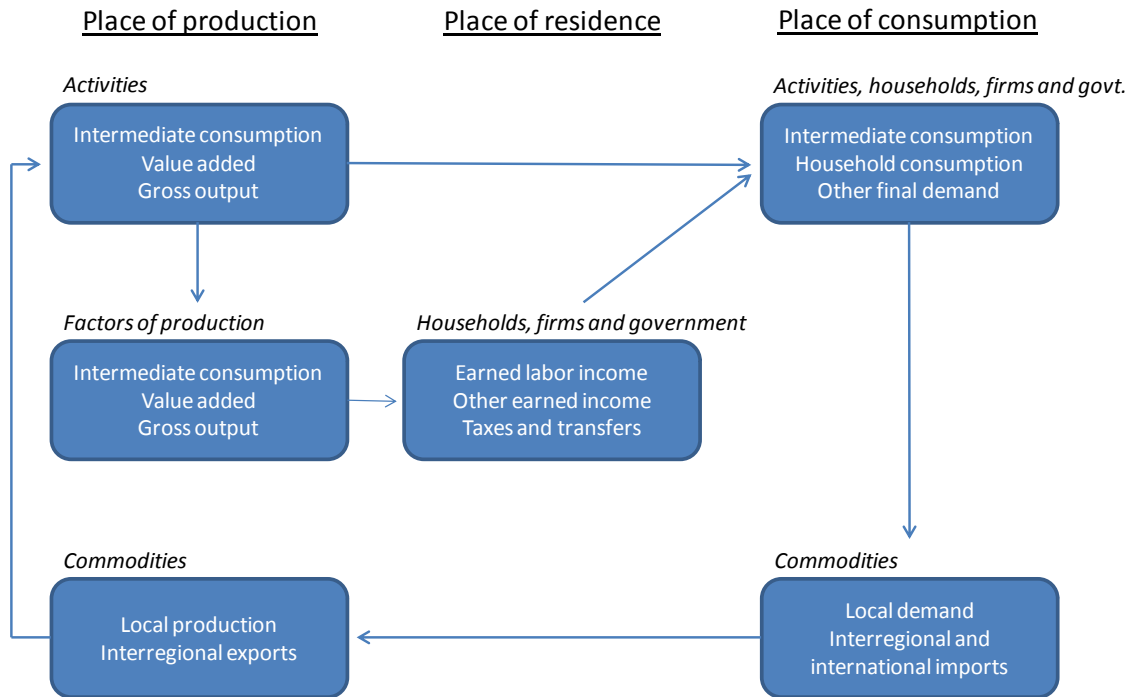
Place of production

Place of residence

Place of consumption

Activities

Intermediate consumption
Value added
Gross output

Activities, households, firms and govt.

Intermediate consumption
Household consumption
Other final demand

Factors of production

Intermediate consumption
Value added
Gross output

Households, firms and government

Earned labor income
Other earned income
Taxes and transfers

Commodities

Local production
Interregional exports

Commodities

Local demand
Interregional and international imports